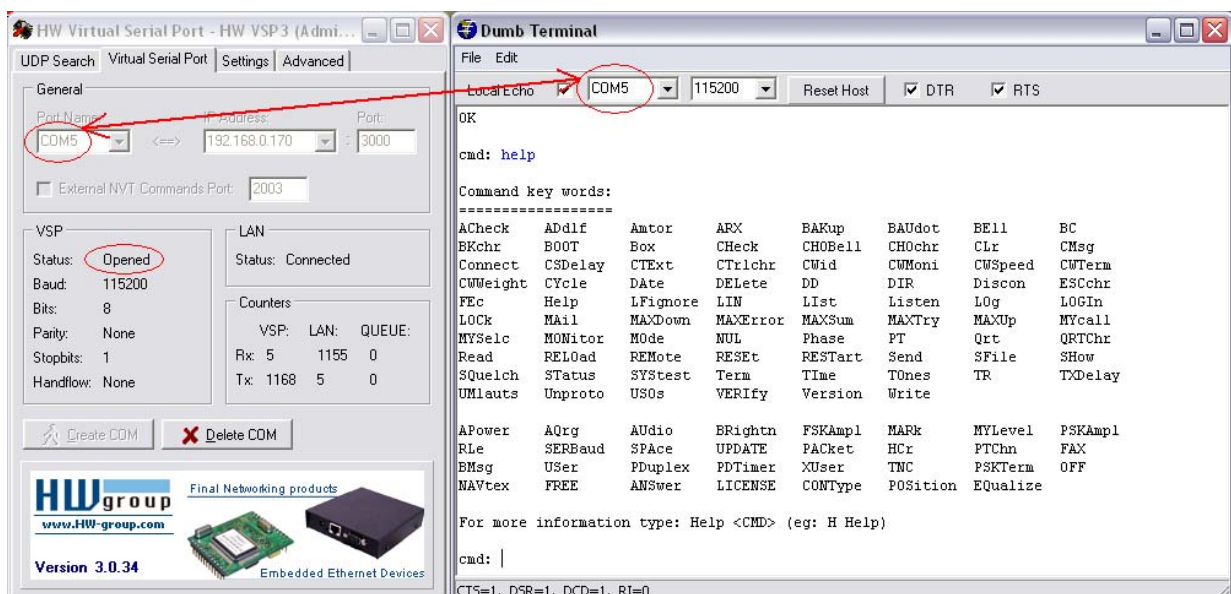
HW Virtual Serial Port - HW VSP3 (Admi...

UDP Search | Virtual Serial Port | Settings | Advanced

General

Port Name: COM5 <==> IP Address: 192.168.0.170 Port: 3000

External NVT Commands Port: 2003

VSP
Status: Opened
Baud: 115200
Bits: 8
Parity: None
Stopbits: 1
Handflow: None

LAN
Status: Connected

Counters

| | VSP: | LAN: | QUEUE: |
|---|---|---|---|
| Rx: | 5 | 1155 | 0 |
| Tx: | 1168 | 5 | 0 |

Create COM
Delete COM

HW group
www.HW-group.com
Final Networking products
Embedded Ethernet Devices
Version 3.0.34

Dumb Terminal

File Edit

Local Echo COM5 115200 Reset Host DTR RTS

OK

cmd: help

Command key words:
==================

| | | | | | | | |
|---|---|---|---|---|---|---|---|
| ACheck | ADdlf | Amtor | ARX | BAKup | BAUdot | BEll | BC |
| BKchr | BOOT | Box | CHeck | CHOBell | CHOchr | CLr | CMsg |
| Connect | CSDelay | CTExt | CTrlchr | CWid | CWMoni | CWSpeed | CWTerm |
| CWWeight | CYcle | DAte | DELete | DD | DIR | Discon | ESCchr |
| FEc | Help | LFignore | LIN | LIst | Listen | LOg | LOGIn |
| LOCk | MAil | MAXDown | MAXError | MAXSum | MAXTry | MAXUp | MYcall |
| MYSelc | MONitor | MOde | NUL | Phase | PT | Qrt | QRTChr |
| Read | RELOad | REMote | RESEt | RESTart | Send | SFile | SHow |
| SQuelch | STatus | SYStest | Term | TIme | TOnes | TR | TXDelay |
| UMlauts | Unproto | USOs | VERIfy | Version | Write | | |
| APower | AQrg | AUdio | BRightn | FSKAmpl | MARk | MYLevel | PSKAmpl |
| RLe | SERBaud | SPAce | UPDATE | PACket | HCr | PTChn | FAX |
| BMsg | USer | PDuplex | PDTimer | XUser | TNC | PSKTerm | OFF |
| NAVtex | FREE | ANSwer | LICENSE | CONType | POSition | EQualize | |

For more information type: Help <CMD> (eg: H Help)

cmd: |

CTS=1, DSR=1, DCD=1, RI=0